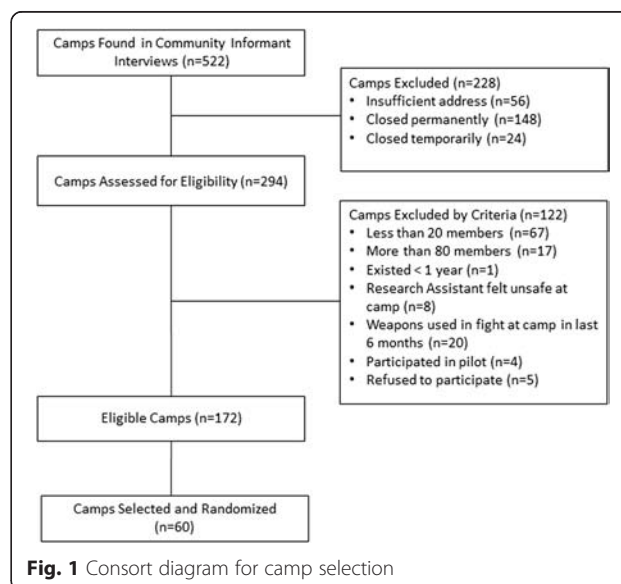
Camps Found in Community Informant Interviews (n=522)

Camps Excluded (n=228)
• Insufficient address (n=56)
• Closed permanently (n=148)
• Closed temporarily (n=24)

Camps Assessed for Eligibility (n=294)

Camps Excluded by Criteria (n=122)
• Less than 20 members (n=67)
• More than 80 members (n=17)
• Existed < 1 year (n=1)
• Research Assistant felt unsafe at camp (n=8)
• Weapons used in fight at camp in last 6 months (n=20)
• Participated in pilot (n=4)
• Refused to participate (n=5)

Eligible Camps (n=172)

Camps Selected and Randomized (n=60)

Fig. 1 Consort diagram for camp selection